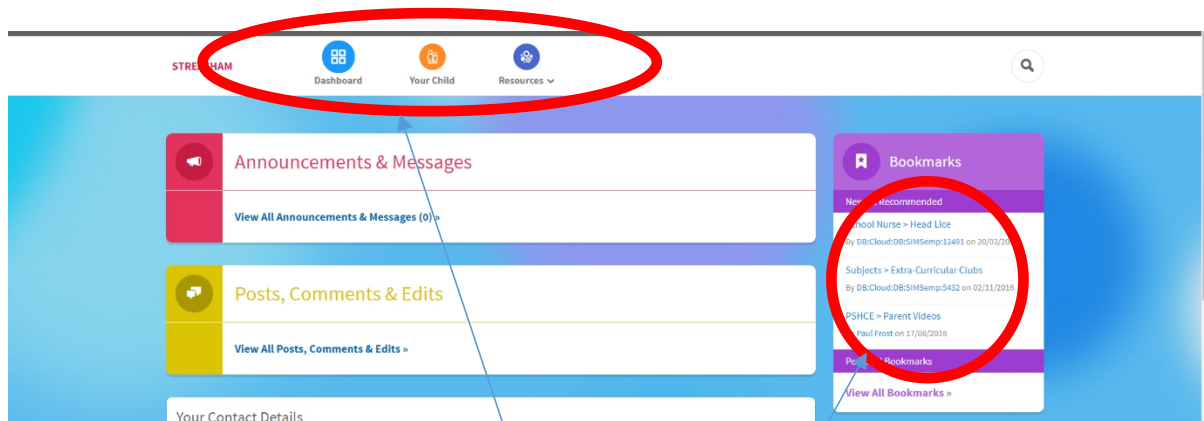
STRE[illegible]HAM

Dashboard

Your Child

Resources

Announcements & Messages

View All Announcements & Messages (0) »

Posts, Comments & Edits

View All Posts, Comments & Edits »

Your Contact Details

Bookmarks

New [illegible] Recommended

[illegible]chool Nurse > Head Lice

By DB:Cloud:DB:SIMSemp:12491 on 20/03/20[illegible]

Subjects > Extra-Curricular Clubs

By DB:Cloud:DB:SIMSemp:5432 on 02/11/2016

PSHCE > Parent Videos

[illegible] Paul Frost on 17/08/2016

Pe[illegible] Bookmarks

View All Bookmarks »